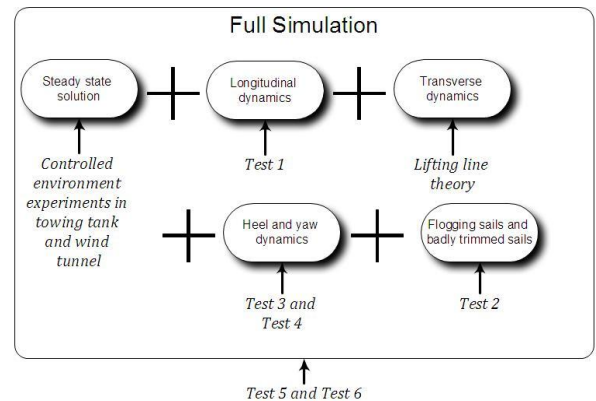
Full Simulation

Steady state solution

Longitudinal dynamics

Transverse dynamics

Controlled environment experiments in towing tank and wind tunnel

Test 1

Lifting line theory

Heel and yaw dynamics

Flogging sails and badly trimmed sails

Test 3 and Test 4

Test 2

Test 5 and Test 6